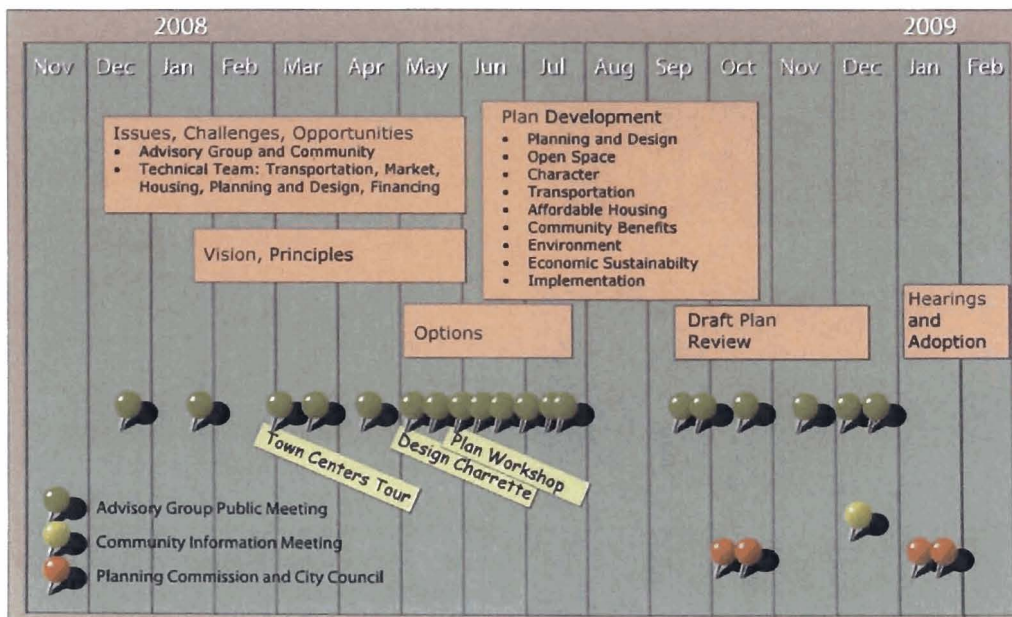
2008

2009

Nov Dec Jan Feb Mar Apr May Jun Jul Aug Sep Oct Nov Dec Jan Feb

Issues, Challenges, Opportunities
- Advisory Group and Community
- Technical Team: Transportation, Market, Housing, Planning and Design, Financing

Vision, Principles

Plan Development
- Planning and Design
- Open Space
- Character
- Transportation
- Affordable Housing
- Community Benefits
- Environment
- Economic Sustainabilty
- Implementation

Options

Draft Plan Review

Hearings and Adoption

Town Centers Tour

Design Charrette

Plan Workshop

Advisory Group Public Meeting

Community Information Meeting

Planning Commission and City Council